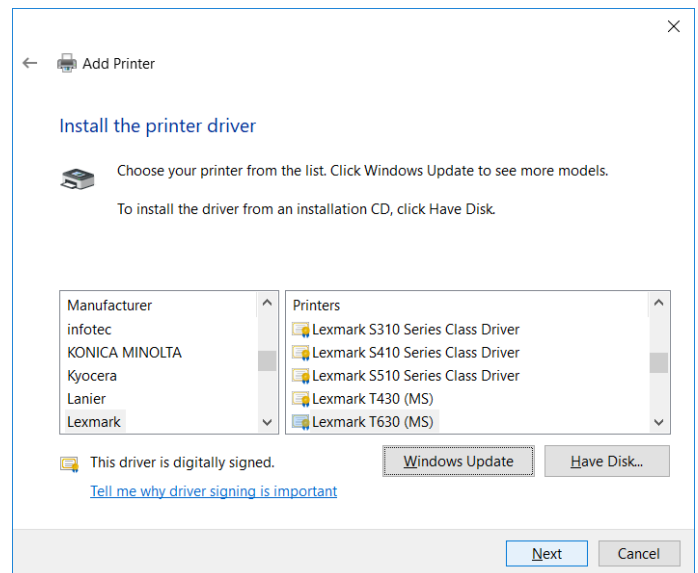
Add Printer

Install the printer driver

Choose your printer from the list. Click Windows Update to see more models.

To install the driver from an installation CD, click Have Disk.

| Manufacturer |
|---|
| infotec |
| KONICA MINOLTA |
| Kyocera |
| Lanier |
| Lexmark |

| Printers |
|---|
| Lexmark S310 Series Class Driver |
| Lexmark S410 Series Class Driver |
| Lexmark S510 Series Class Driver |
| Lexmark T430 (MS) |
| Lexmark T630 (MS) |

This driver is digitally signed.

Tell me why driver signing is important

Windows Update

Have Disk...

Next

Cancel